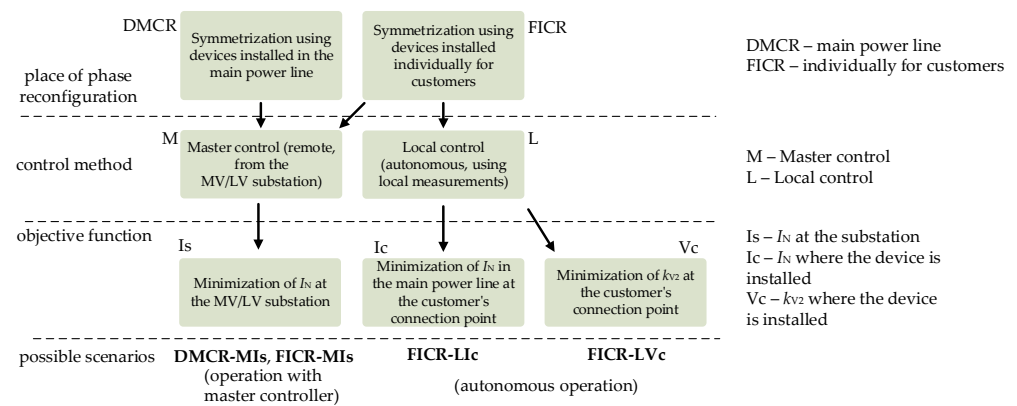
DMCR

Symmetrization using devices installed in the main power line

Symmetrization using devices installed individually for customers

FICR

DMCR – main power line
FICR – individually for customers

place of phase reconfiguration

M

Master control (remote, from the MV/LV substation)

Local control (autonomous, using local measurements)

L

control method

M – Master control
L – Local control

objective function

Is

Ic

Vc

Is – $I_N$ at the substation
Ic – $I_N$ where the device is installed
Vc – $k_{V2}$ where the device is installed

Minimization of $I_N$ at the MV/LV substation

Minimization of $I_N$ in the main power line at the customer's connection point

Minimization of $k_{V2}$ at the customer's connection point

possible scenarios

**DMCR-MIs**, **FICR-MIs**
(operation with master controller)

**FICR-LIc**

**FICR-LVc**

(autonomous operation)